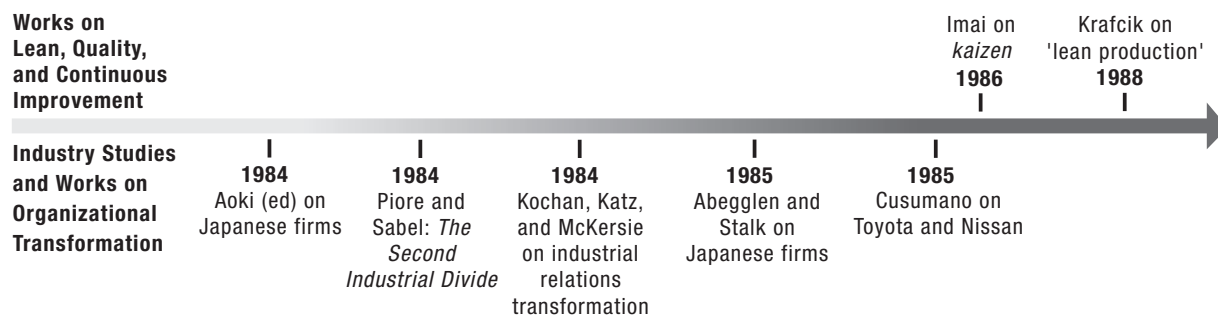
Works on Lean, Quality, and Continuous Improvement

Imai on *kaizen*
1986

Krafcik on 'lean production'
1988

Industry Studies and Works on Organizational Transformation

1984
Aoki (ed) on Japanese firms

1984
Piore and Sabel: *The Second Industrial Divide*

1984
Kochan, Katz, and McKersie on industrial relations transformation

1985
Abegglen and Stalk on Japanese firms

1985
Cusumano on Toyota and Nissan